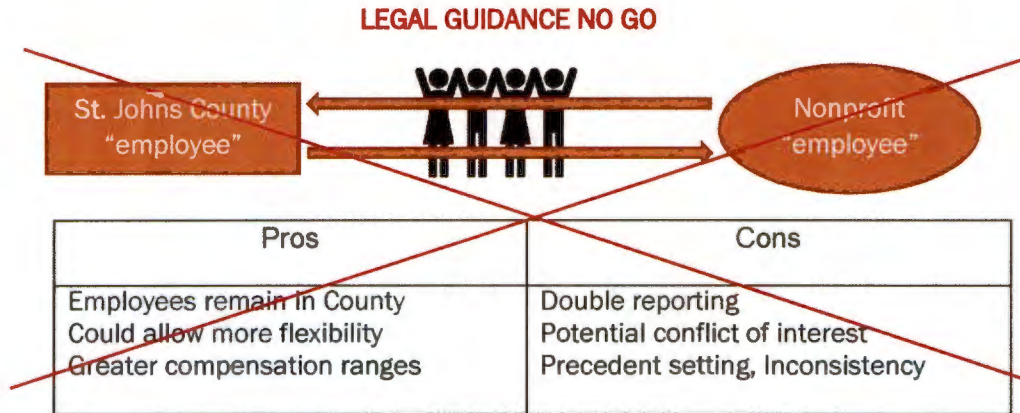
LEGAL GUIDANCE NO GO

St. Johns County "employee"

Nonprofit "employee"

| Pros | Cons |
|---|---|
| Employees remain in County<br>Could allow more flexibility<br>Greater compensation ranges | Double reporting<br>Potential conflict of interest<br>Precedent setting, Inconsistency |